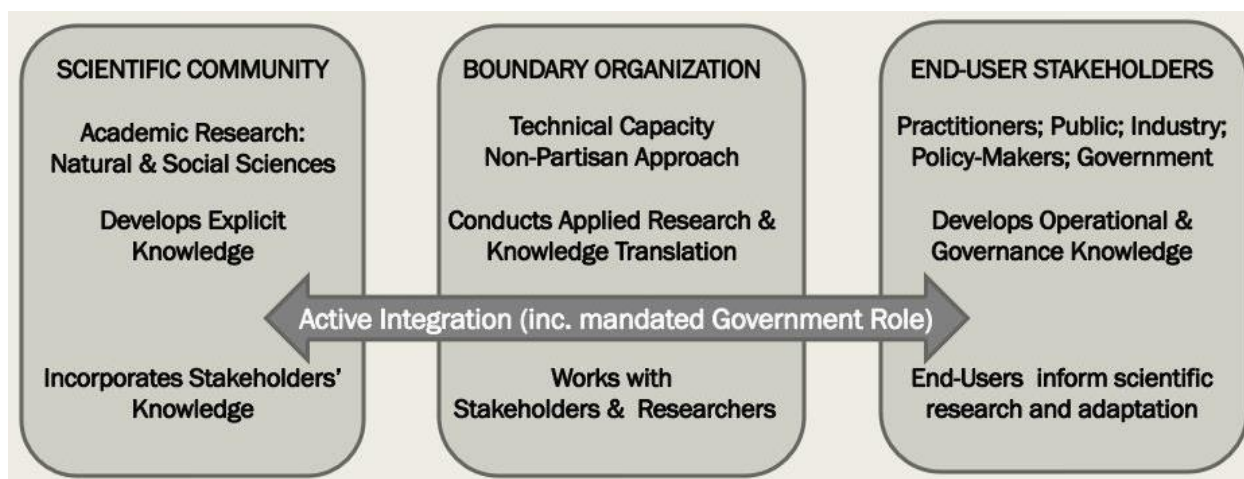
SCIENTIFIC COMMUNITY

Academic Research: Natural & Social Sciences

Develops Explicit Knowledge

Incorporates Stakeholders' Knowledge

BOUNDARY ORGANIZATION

Technical Capacity Non-Partisan Approach

Conducts Applied Research & Knowledge Translation

Works with Stakeholders & Researchers

END-USER STAKEHOLDERS

Practitioners; Public; Industry; Policy-Makers; Government

Develops Operational & Governance Knowledge

End-Users inform scientific research and adaptation

Active Integration (inc. mandated Government Role)